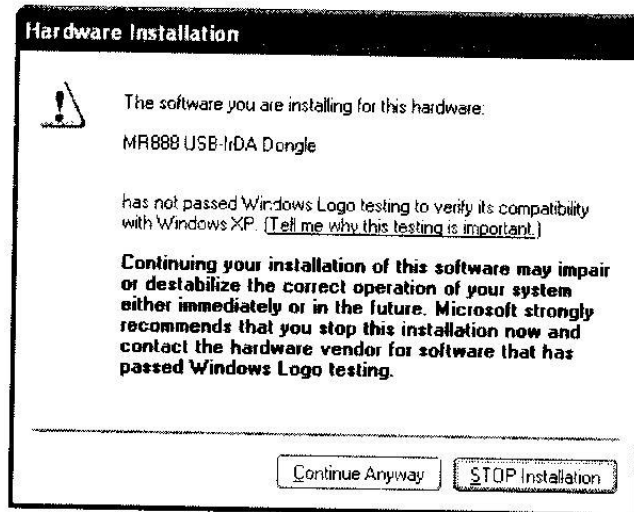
Hardware Installation

The software you are installing for this hardware:

MR888 USB-IrDA Dongle

has not passed Windows Logo testing to verify its compatibility with Windows XP. (Tell me why this testing is important.)

Continuing your installation of this software may impair or destabilize the correct operation of your system either immediately or in the future. Microsoft strongly recommends that you stop this installation now and contact the hardware vendor for software that has passed Windows Logo testing.

Continue Anyway | STOP Installation